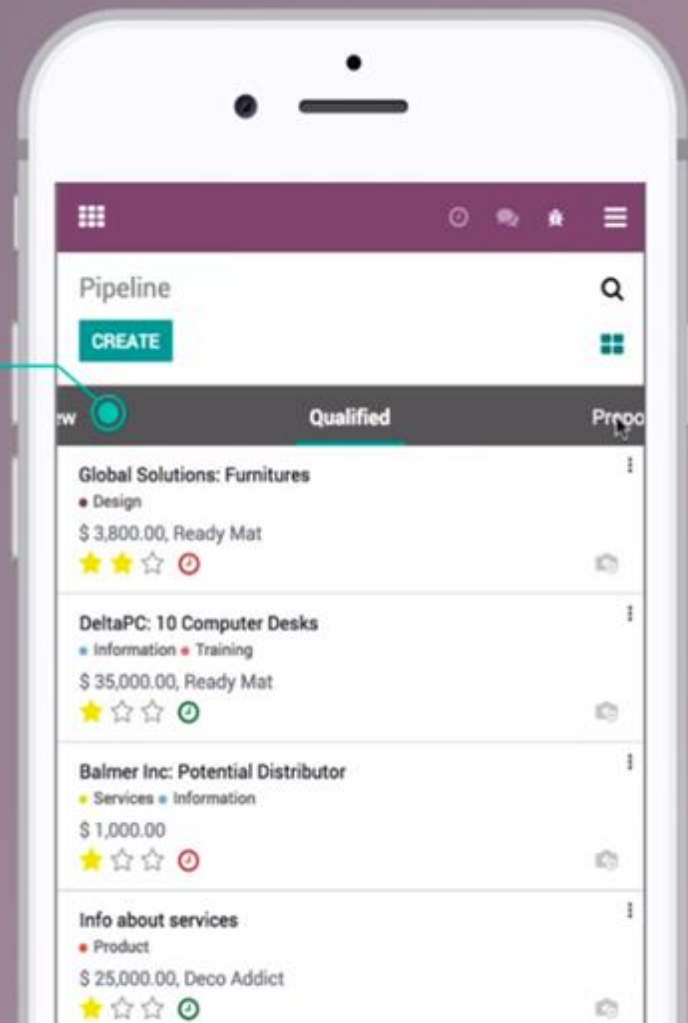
Pipeline

CREATE

ew

Qualified

Propo

Global Solutions: Furnitures

Design

$ 3,800.00, Ready Mat

DeltaPC: 10 Computer Desks

Information Training

$ 35,000.00, Ready Mat

Balmer Inc: Potential Distributor

Services Information

$ 1,000.00

Info about services

Product

$ 25,000.00, Deco Addict